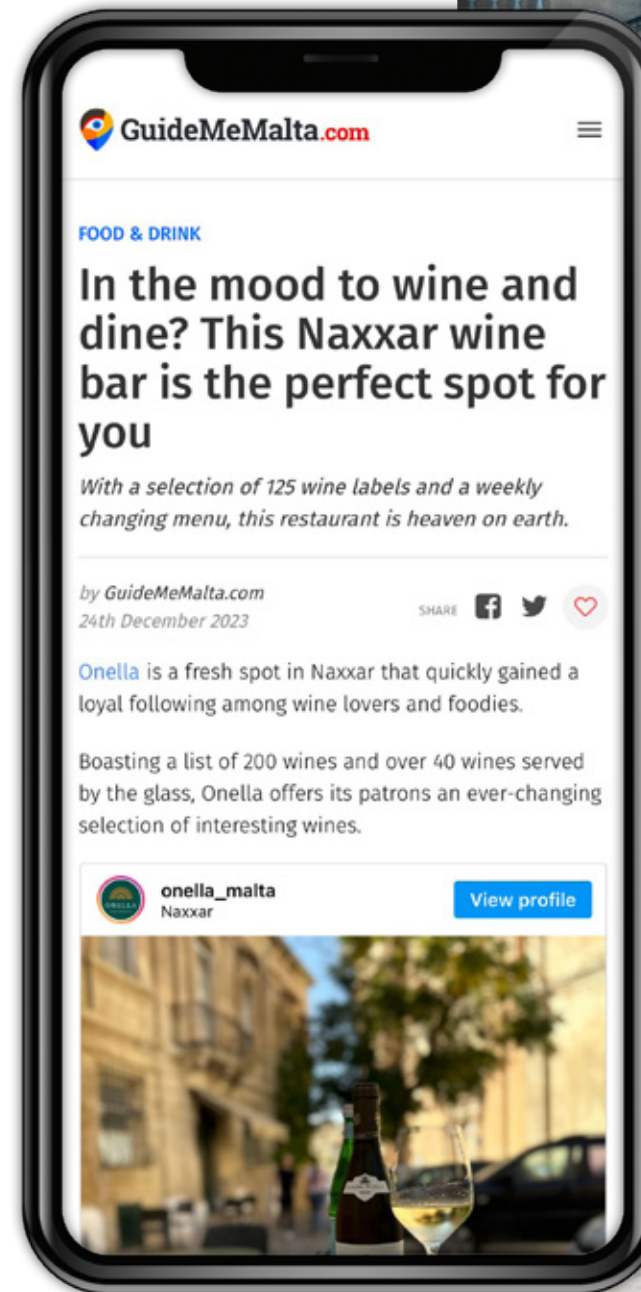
GuideMeMalta.com

FOOD & DRINK

In the mood to wine and dine? This Naxxar wine bar is the perfect spot for you

With a selection of 125 wine labels and a weekly changing menu, this restaurant is heaven on earth.

by GuideMeMalta.com
24th December 2023

SHARE

Onella is a fresh spot in Naxxar that quickly gained a loyal following among wine lovers and foodies.

Boasting a list of 200 wines and over 40 wines served by the glass, Onella offers its patrons an ever-changing selection of interesting wines.

onella_malta
Naxxar

View profile